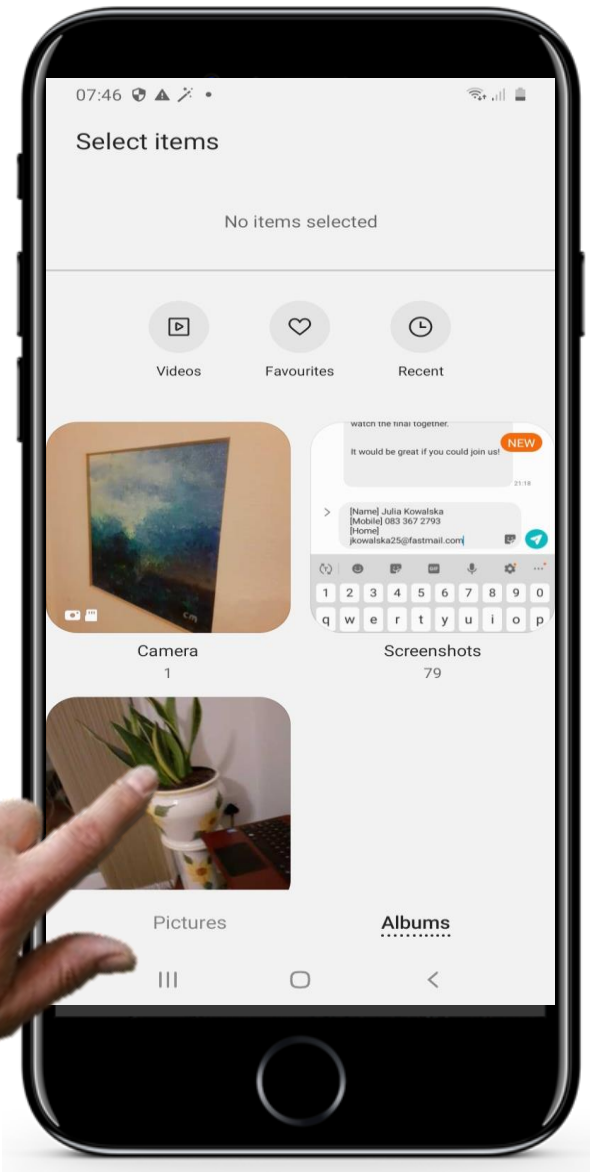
07:46

Select items

No items selected

Videos

Favourites

Recent

watch the final together.

It would be great if you could join us!

NEW

21:18

[Name] Julia Kowalska
[Mobile] 083 367 2793
[Home]
jkowalska25@fastmail.com

1 2 3 4 5 6 7 8 9 0
q w e r t y u i o p

Camera
1

Screenshots
79

Pictures

Albums